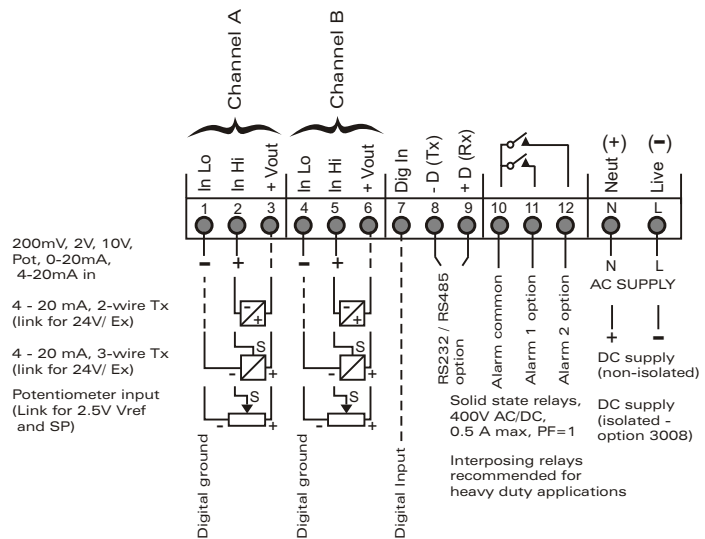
Channel A

Channel B

In Lo

In Hi

+ Vout

In Lo

In Hi

+ Vout

Dig In

- D (Tx)

+ D (Rx)

(+)

(−)

Neut

Live

1

2

3

4

5

6

7

8

9

10

11

12

N

L

200mV, 2V, 10V, Pot, 0-20mA, 4-20mA in

4 - 20 mA, 2-wire Tx (link for 24V/ Ex)

4 - 20 mA, 3-wire Tx (link for 24V/ Ex)

Potentiometer input (Link for 2.5V Vref and SP)

−

+

−

+

S

S

S

S

Digital ground

Digital ground

Digital Input

RS232 / RS485 option

Alarm common

Alarm 1 option

Alarm 2 option

N

L

AC SUPPLY

+

−

DC supply (non-isolated)

DC supply (isolated - option 3008)

Solid state relays, 400V AC/DC, 0.5 A max, PF=1

Interposing relays recommended for heavy duty applications